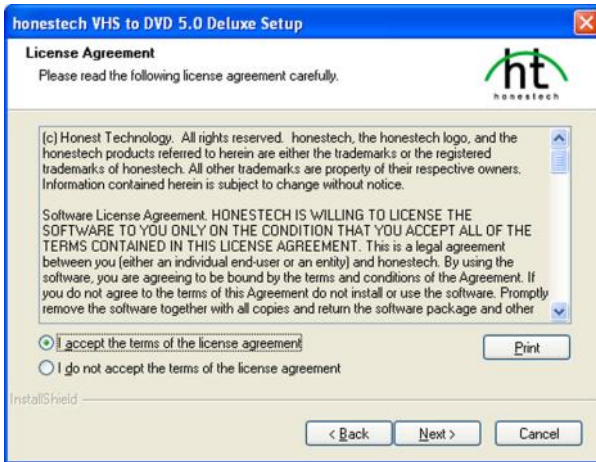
honestech VHS to DVD 5.0 Deluxe Setup

License Agreement

Please read the following license agreement carefully.

ht
honestech

(c) Honest Technology. All rights reserved. honestech, the honestech logo, and the honestech products referred to herein are either the trademarks or the registered trademarks of honestech. All other trademarks are property of their respective owners. Information contained herein is subject to change without notice.

Software License Agreement. HONESTECH IS WILLING TO LICENSE THE SOFTWARE TO YOU ONLY ON THE CONDITION THAT YOU ACCEPT ALL OF THE TERMS CONTAINED IN THIS LICENSE AGREEMENT. This is a legal agreement between you (either an individual end-user or an entity) and honestech. By using the software, you are agreeing to be bound by the terms and conditions of the Agreement. If you do not agree to the terms of this Agreement do not install or use the software. Promptly remove the software together with all copies and return the software package and other

I accept the terms of the license agreement

Print

I do not accept the terms of the license agreement

InstallShield

< Back

Next >

Cancel